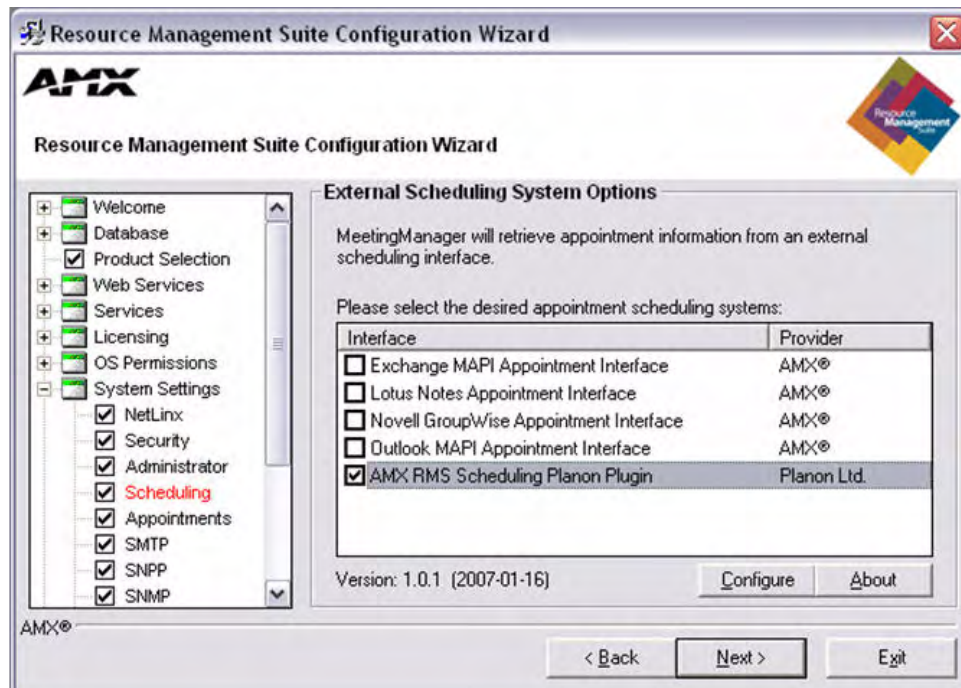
Resource Management Suite Configuration Wizard

AMX

Resource Management Suite

Resource Management Suite Configuration Wizard

Welcome
Database
Product Selection
Web Services
Services
Licensing
OS Permissions
System Settings
NetLinx
Security
Administrator
Scheduling
Appointments
SMTP
SNPP
SNMP

External Scheduling System Options

MeetingManager will retrieve appointment information from an external scheduling interface.

Please select the desired appointment scheduling systems:

| Interface | Provider |
|---|---|
| Exchange MAPI Appointment Interface | AMX® |
| Lotus Notes Appointment Interface | AMX® |
| Novell GroupWise Appointment Interface | AMX® |
| Outlook MAPI Appointment Interface | AMX® |
| AMX RMS Scheduling Planon Plugin | Planon Ltd. |

Version: 1.0.1 (2007-01-16)

Configure

About

AMX®

< Back

Next >

Exit